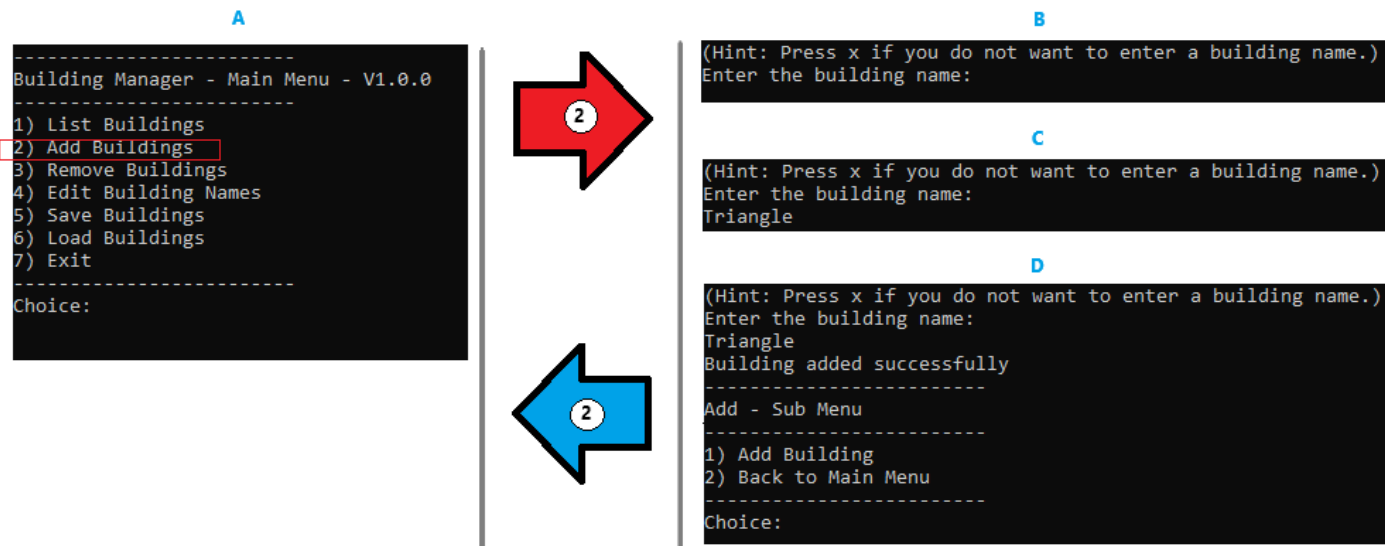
A

-------------------------
Building Manager - Main Menu - V1.0.0
-------------------------
1) List Buildings
2) Add Buildings
3) Remove Buildings
4) Edit Building Names
5) Save Buildings
6) Load Buildings
7) Exit
-------------------------
Choice:

2

B

(Hint: Press x if you do not want to enter a building name.)
Enter the building name:

C

(Hint: Press x if you do not want to enter a building name.)
Enter the building name:
Triangle

D

(Hint: Press x if you do not want to enter a building name.)
Enter the building name:
Triangle
Building added successfully
-------------------------
Add - Sub Menu
-------------------------
1) Add Building
2) Back to Main Menu
-------------------------
Choice:

2